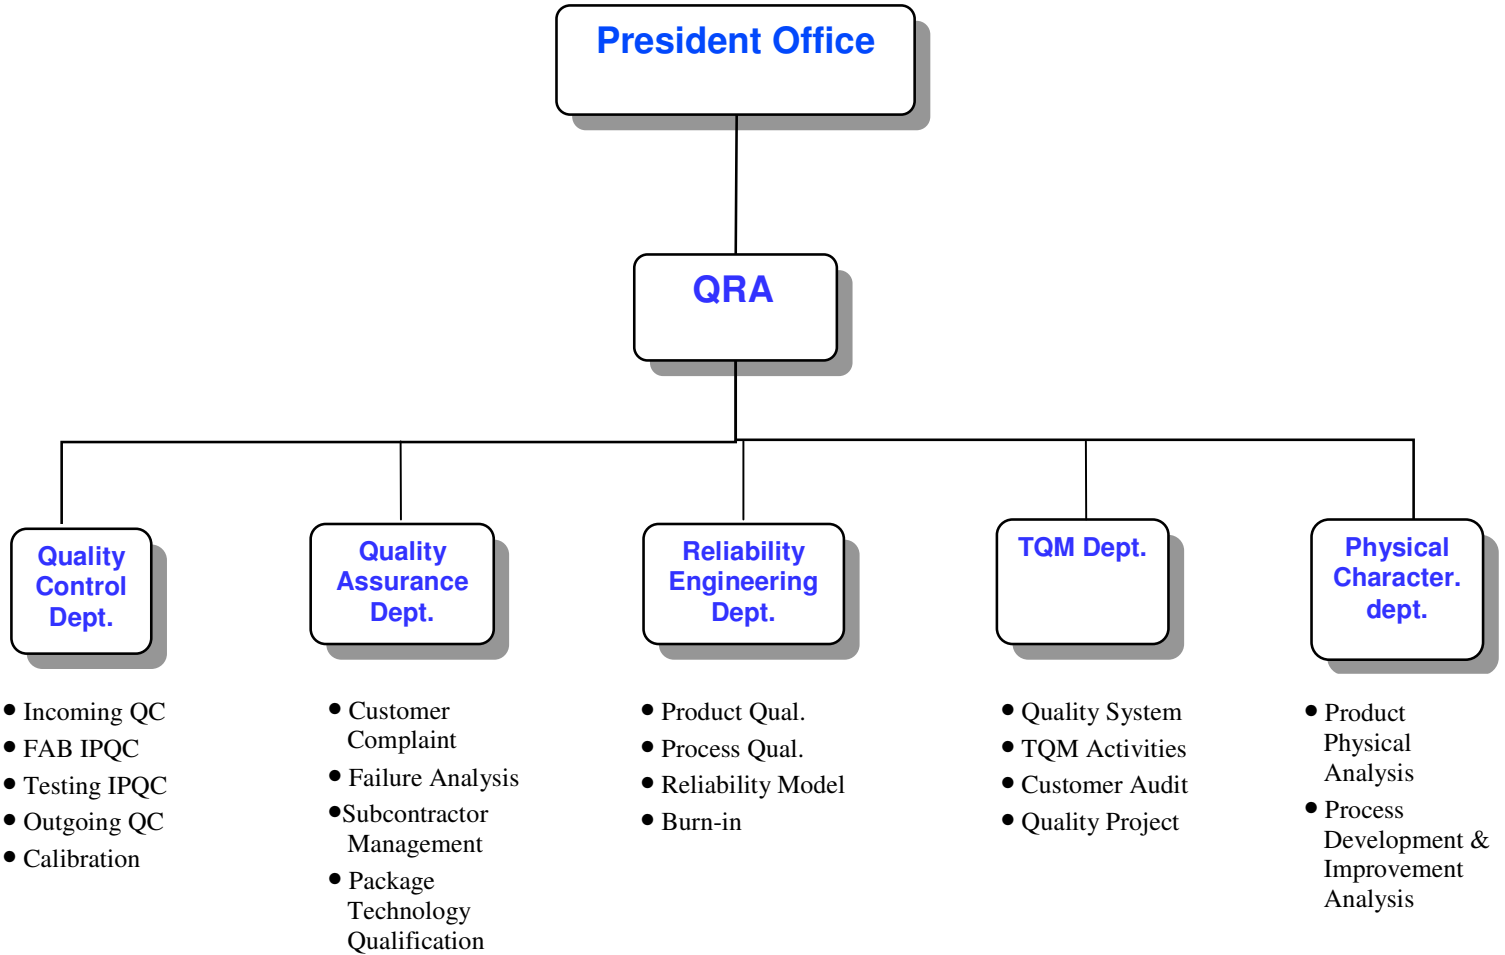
President Office

QRA

Quality Control Dept.

• Incoming QC
• FAB IPQC
• Testing IPQC
• Outgoing QC
• Calibration

Quality Assurance Dept.

• Customer Complaint
• Failure Analysis
•Subcontractor Management
• Package Technology Qualification

Reliability Engineering Dept.

• Product Qual.
• Process Qual.
• Reliability Model
• Burn-in

TQM Dept.

• Quality System
• TQM Activities
• Customer Audit
• Quality Project

Physical Character. dept.

• Product Physical Analysis
• Process Development & Improvement Analysis